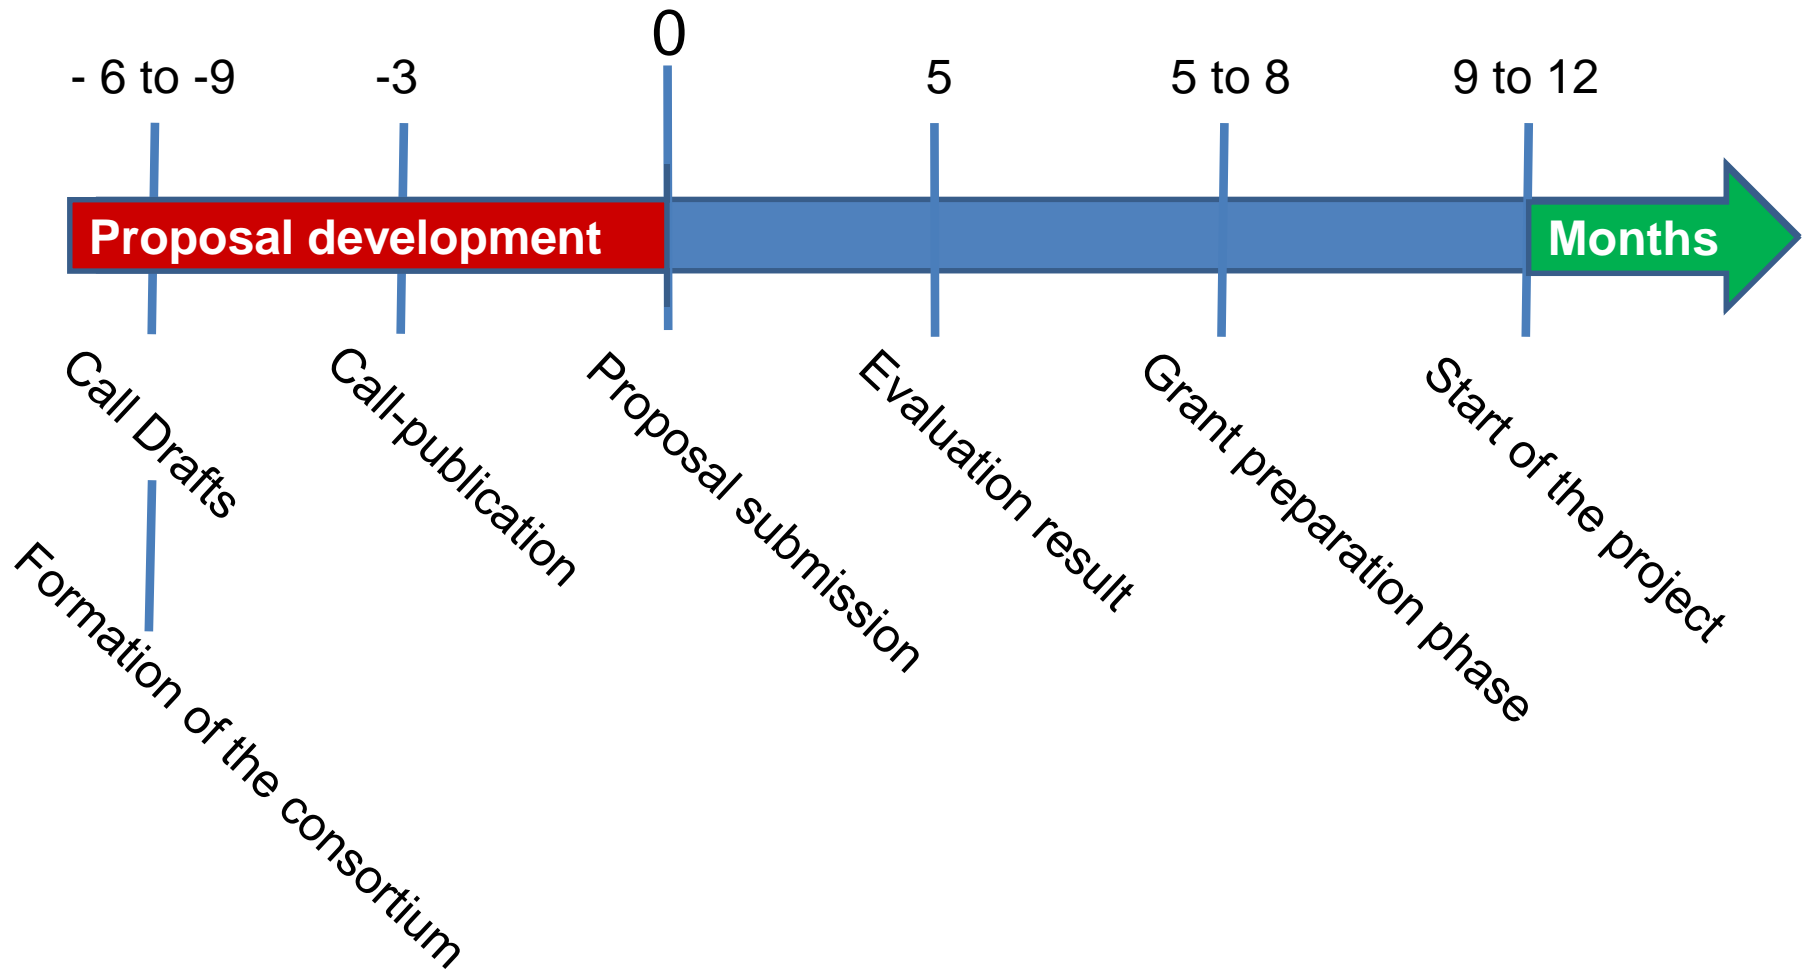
0

- 6 to -9

-3

5

5 to 8

9 to 12

Proposal development

Months

Call Drafts

Formation of the consortium

Call-publication

Proposal submission

Evaluation result

Grant preparation phase

Start of the project